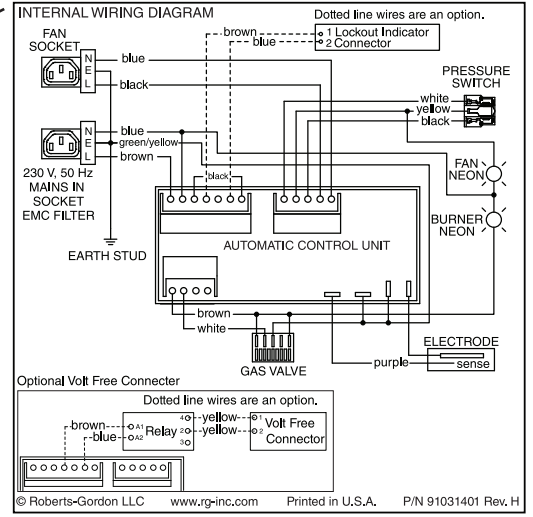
INTERNAL WIRING DIAGRAM

Dotted line wires are an option.

brown
blue
1 Lockout Indicator
2 Connector

FAN SOCKET
N
E
L
blue
black

PRESSURE SWITCH
white
yellow
black

N
E
L
blue
green/yellow
brown
230 V, 50 Hz MAINS IN SOCKET EMC FILTER

black

FAN NEON

BURNER NEON

AUTOMATIC CONTROL UNIT

EARTH STUD

brown
white

GAS VALVE

ELECTRODE
purple
sense

Optional Volt Free Connecter

Dotted line wires are an option.

brown
blue
A1
A2
Relay
4
2
3
yellow
yellow
1
2
Volt Free Connector

© Roberts-Gordon LLC www.rg-inc.com Printed in U.S.A. P/N 91031401 Rev. H